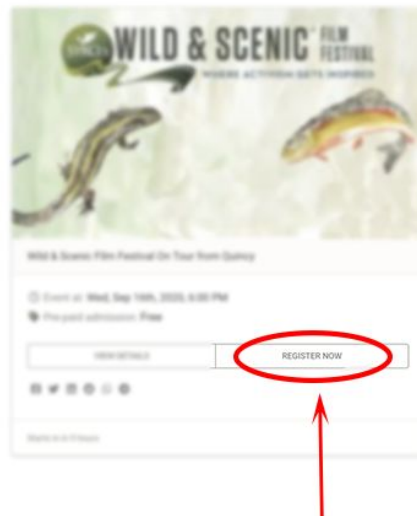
SYRCL WILD & SCENIC® FILM FESTIVAL
WHERE ACTIVISM GETS INSPIRED

Wild & Scenic Film Festival On Tour from Quincy

Event at: Wed, Sep 14th, 2025, 6:00 PM
Pre-paid admission: Free

VIEW DETAILS
REGISTER NOW

Starts in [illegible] hours